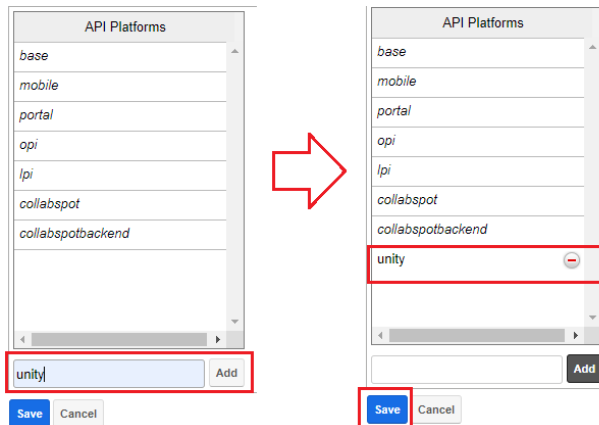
API Platforms

base

mobile

portal

opi

lpi

collabspot

collabspotbackend

unity

Add

Save

Cancel

API Platforms

base

mobile

portal

opi

lpi

collabspot

collabspotbackend

unity

Add

Save

Cancel